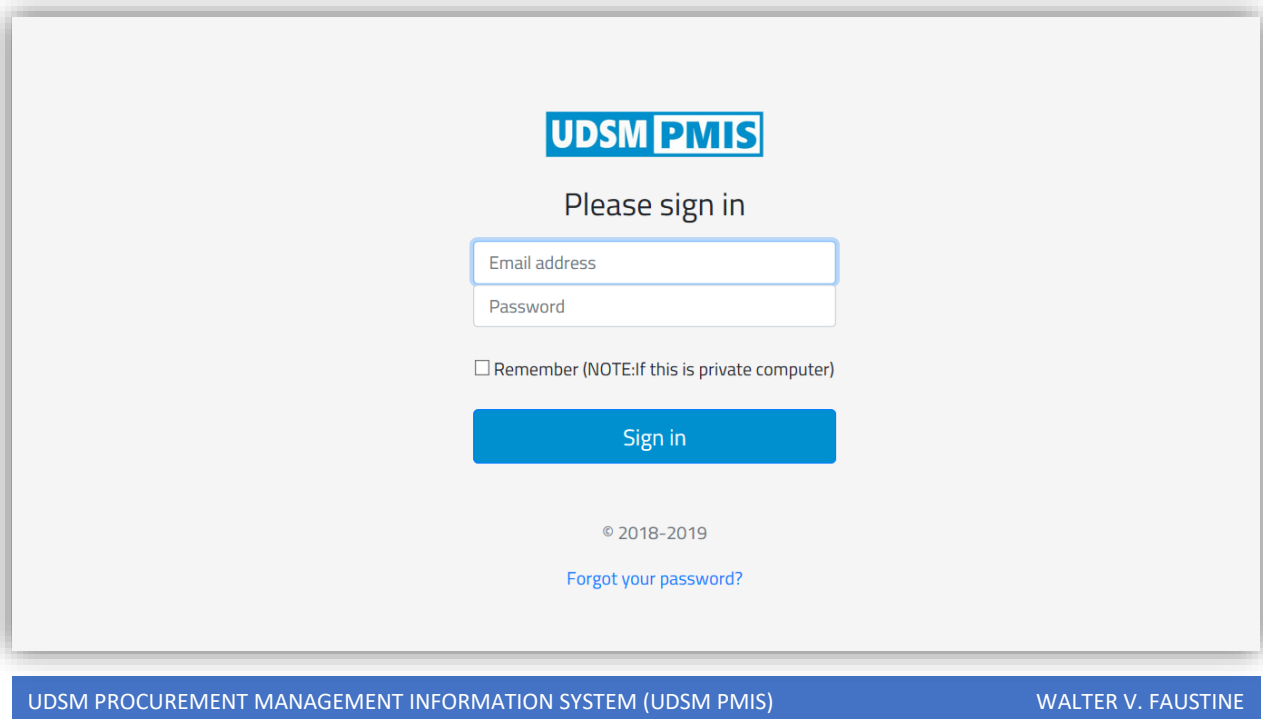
UDSM PMIS

Please sign in

Email address

Password

☐ Remember (NOTE:If this is private computer)

Sign in

© 2018-2019

Forgot your password?

UDSM PROCUREMENT MANAGEMENT INFORMATION SYSTEM (UDSM PMIS) WALTER V. FAUSTINE